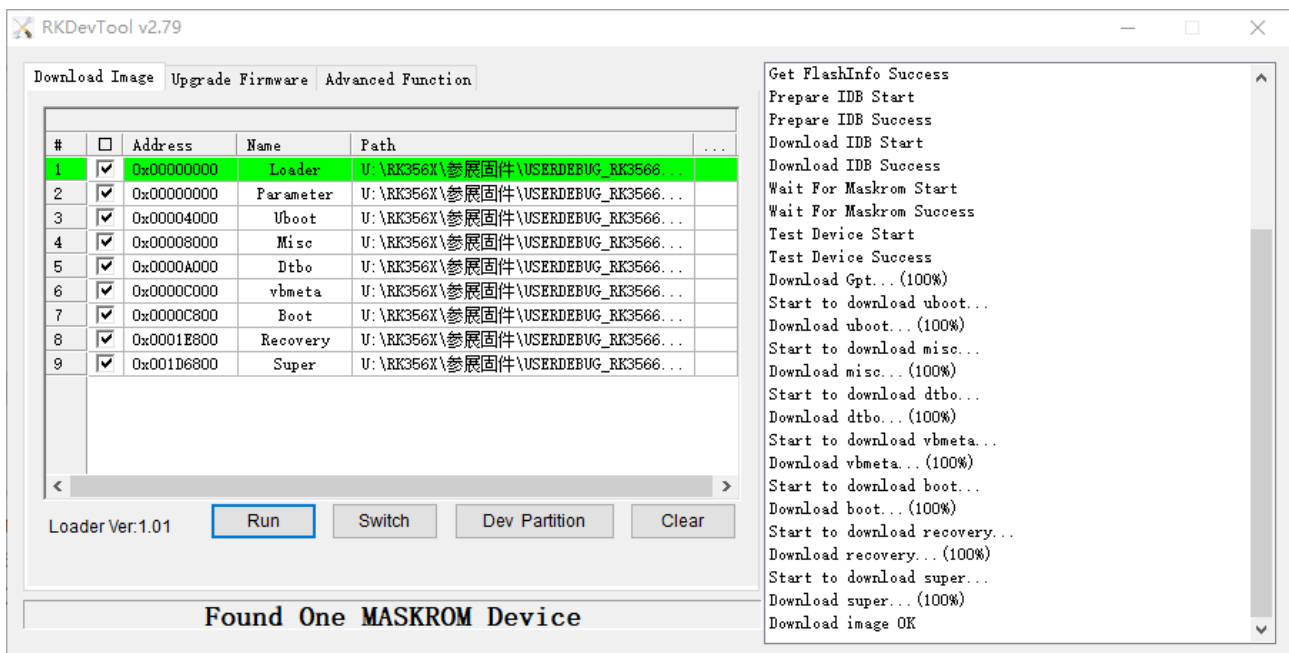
RKDevTool v2.79

Download Image | Upgrade Firmware | Advanced Function

| # | ☐ | Address | Name | Path | ... |
|---|---|---|---|---|---|
| 1 | ☑ | 0x00000000 | Loader | U:\RK356X\参展固件\USERDEBUG_RK3566... | |
| 2 | ☑ | 0x00000000 | Parameter | U:\RK356X\参展固件\USERDEBUG_RK3566... | |
| 3 | ☑ | 0x00004000 | Uboot | U:\RK356X\参展固件\USERDEBUG_RK3566... | |
| 4 | ☑ | 0x00008000 | Misc | U:\RK356X\参展固件\USERDEBUG_RK3566... | |
| 5 | ☑ | 0x0000A000 | Dtbo | U:\RK356X\参展固件\USERDEBUG_RK3566... | |
| 6 | ☑ | 0x0000C000 | vbmeta | U:\RK356X\参展固件\USERDEBUG_RK3566... | |
| 7 | ☑ | 0x0000C800 | Boot | U:\RK356X\参展固件\USERDEBUG_RK3566... | |
| 8 | ☑ | 0x0001E800 | Recovery | U:\RK356X\参展固件\USERDEBUG_RK3566... | |
| 9 | ☑ | 0x001D6800 | Super | U:\RK356X\参展固件\USERDEBUG_RK3566... | |

Loader Ver:1.01
Run
Switch
Dev Partition
Clear

Found One MASKROM Device

Get FlashInfo Success
Prepare IDB Start
Prepare IDB Success
Download IDB Start
Download IDB Success
Wait For Maskrom Start
Wait For Maskrom Success
Test Device Start
Test Device Success
Download Gpt...(100%)
Start to download uboot...
Download uboot...(100%)
Start to download misc...
Download misc...(100%)
Start to download dtbo...
Download dtbo...(100%)
Start to download vbmeta...
Download vbmeta...(100%)
Start to download boot...
Download boot...(100%)
Start to download recovery...
Download recovery...(100%)
Start to download super...
Download super...(100%)
Download image OK